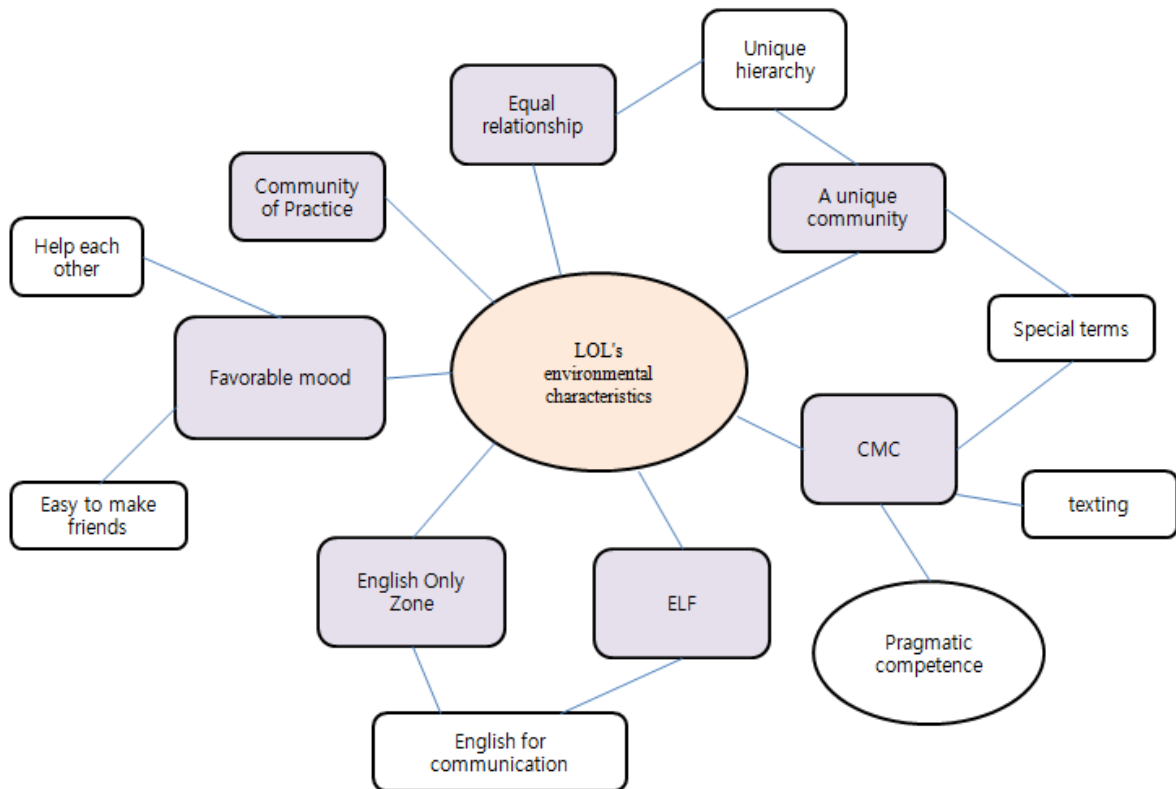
LOL's environmental characteristics

Equal relationship

Unique hierarchy

A unique community

Special terms

Community of Practice

Help each other

Favorable mood

Easy to make friends

CMC

texting

Pragmatic competence

English Only Zone

ELF

English for communication